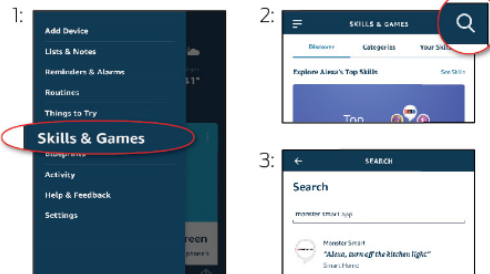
1:

Add Device

Lists & Notes

Reminders & Alarms

Routines

Things to Try

Skills & Games

Blueprints

Activity

Help & Feedback

Settings

41°

reen

2:

SKILLS & GAMES

Discover

Categories

Your Skills

Explore Alexa's Top Skills

See Skills

Top

3:

SEARCH

Search

monster smart app

Monster Smart

"Alexa, turn off the kitchen light"

Smart Home